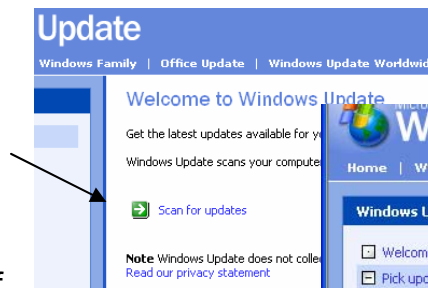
Update

Windows Family | Office Update | Windows Update Worldwid

Welcome to Windows Update

Get the latest updates available for y

Windows Update scans your compute

Scan for updates

Note Windows Update does not colle

Read our privacy statement

W

Home | W

Windows U

Welcom

Pick upd

: